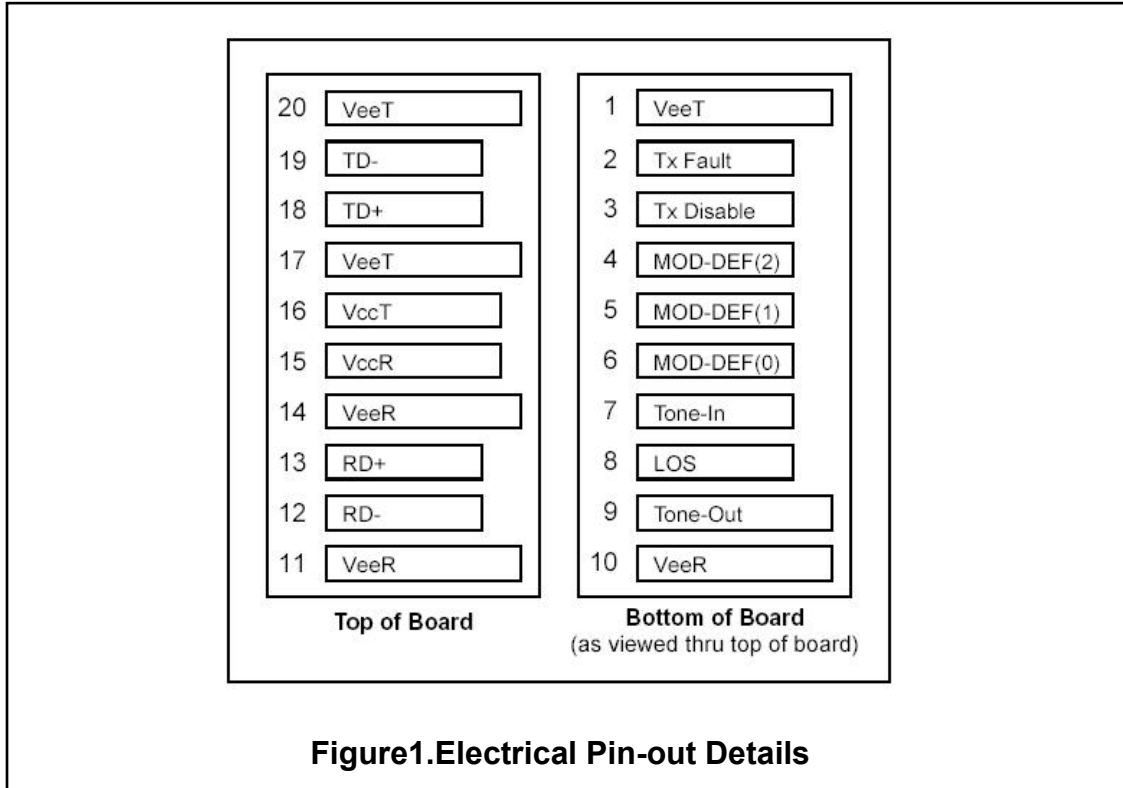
20 VeeT
19 TD-
18 TD+
17 VeeT
16 VccT
15 VccR
14 VeeR
13 RD+
12 RD-
11 VeeR

Top of Board

1 VeeT
2 Tx Fault
3 Tx Disable
4 MOD-DEF(2)
5 MOD-DEF(1)
6 MOD-DEF(0)
7 Tone-In
8 LOS
9 Tone-Out
10 VeeR

Bottom of Board
(as viewed thru top of board)

Figure1.Electrical Pin-out Details